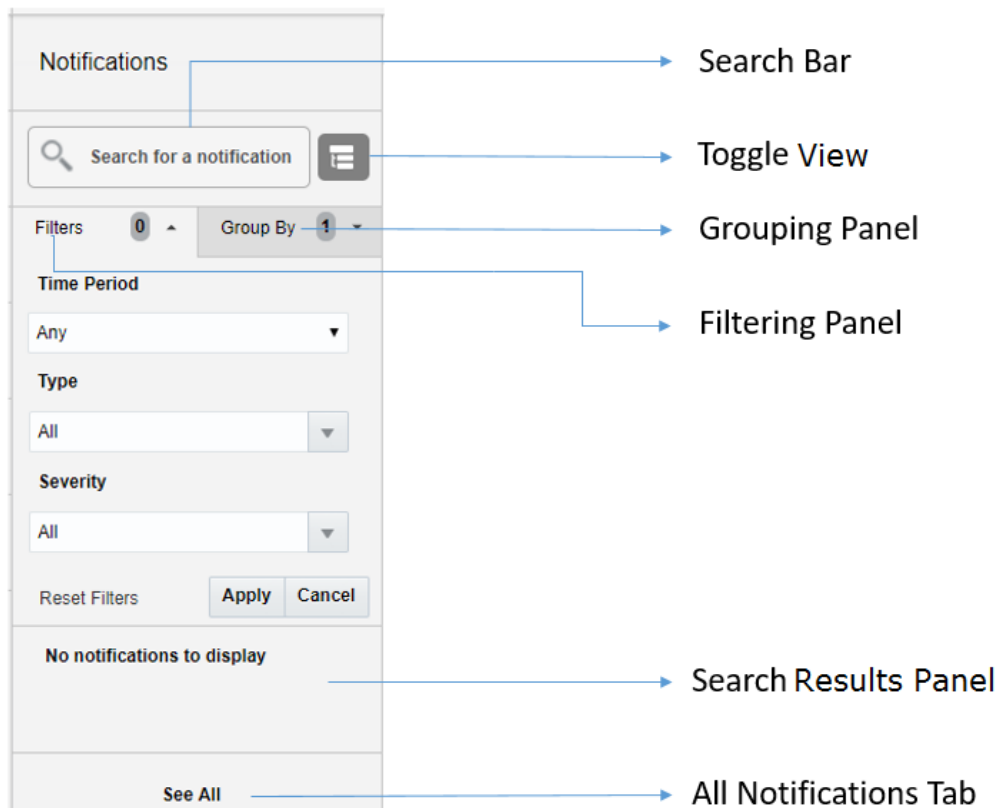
Notifications

Search Bar

Search for a notification

Toggle View

Filters 0

Group By 1

Grouping Panel

Time Period

Filtering Panel

Any

Type

All

Severity

All

Reset Filters

Apply

Cancel

No notifications to display

Search Results Panel

See All

All Notifications Tab